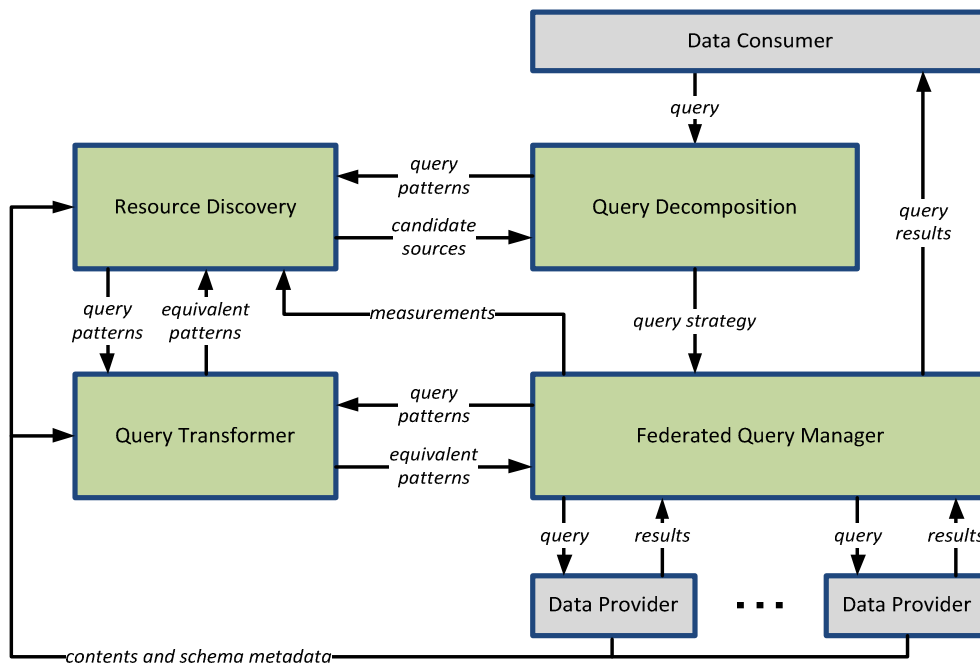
Data Consumer

query

query patterns

Resource Discovery

Query Decomposition

candidate sources

query results

query patterns

equivalent patterns

measurements

query strategy

query patterns

Query Transformer

Federated Query Manager

equivalent patterns

query

results

query

results

Data Provider

...

Data Provider

contents and schema metadata